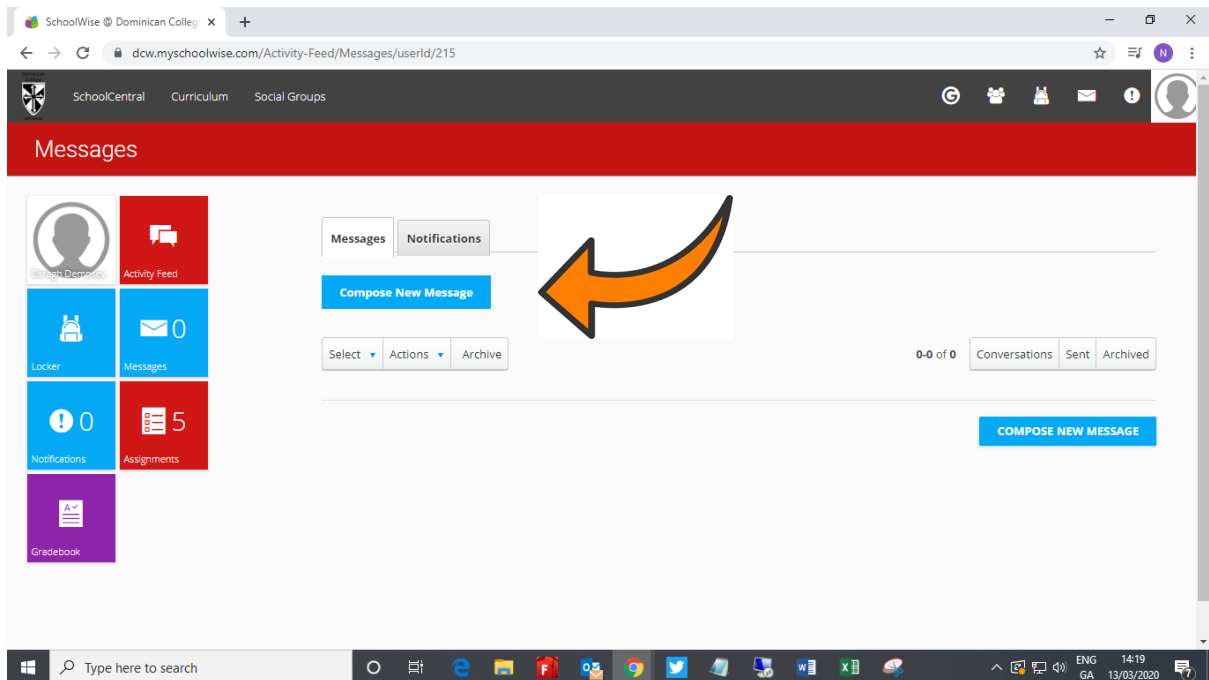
SchoolWise @ Dominican Colleg ×
+
dcw.myschoolwise.com/Activity-Feed/Messages/userId/215
N

SchoolCentral Curriculum Social Groups

Messages

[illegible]
Activity Feed
Locker
0
Messages
0
Notifications
5
Assignments
Gradebook

Messages Notifications

Compose New Message

Select ▾ Actions ▾ Archive

0-0 of 0 Conversations Sent Archived

COMPOSE NEW MESSAGE

Type here to search

ENG GA 14:19 13/03/2020